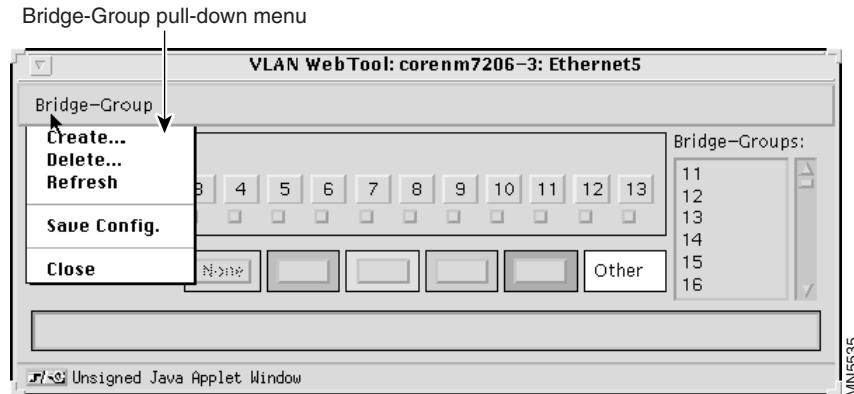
Bridge-Group pull-down menu

VLAN WebTool: corenm7206-3: Ethernet5

Bridge-Group

Create...
Delete...
Refresh

Save Config.

Close

3 4 5 6 7 8 9 10 11 12 13

None

Other

Bridge-Groups:

11
12
13
14
15
16

Unsigned Java Applet Window

VN5535